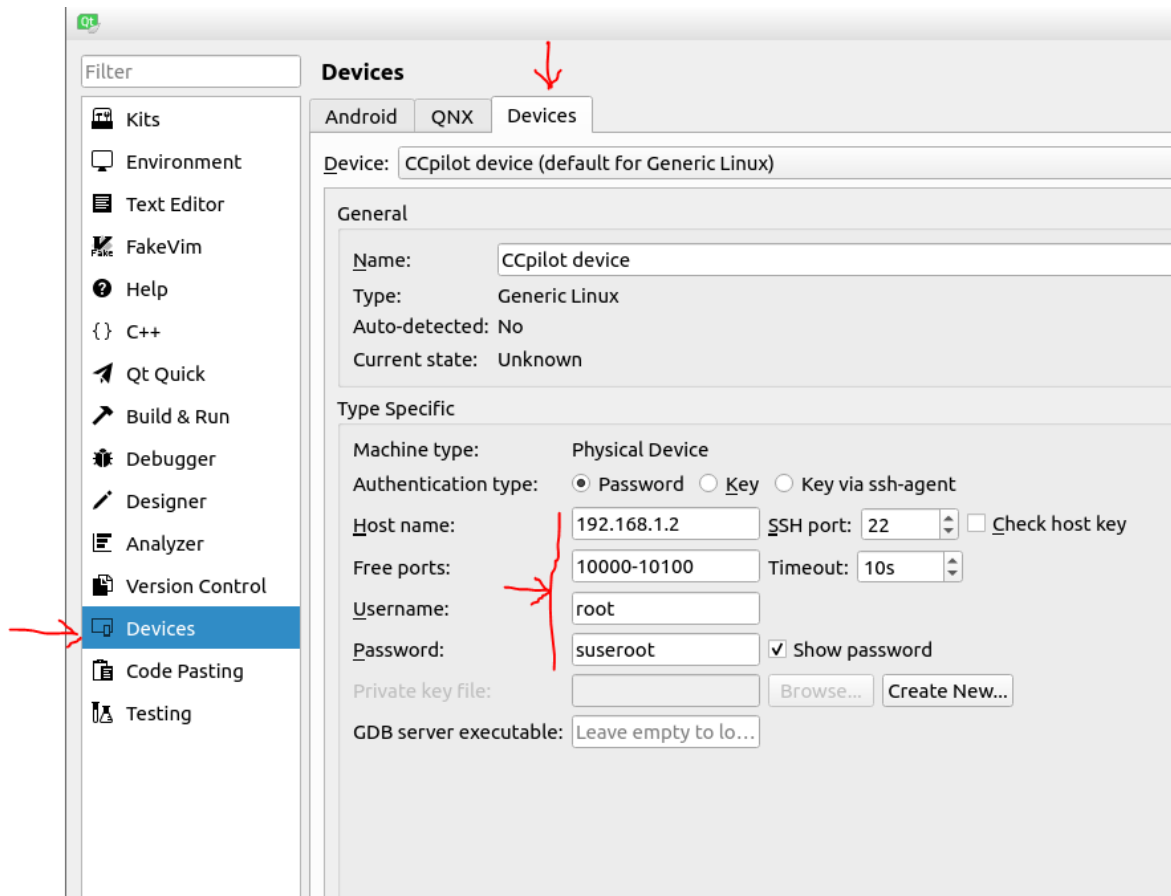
Qt

Filter

Kits
Environment
Text Editor
FakeVim
Help
C++
Qt Quick
Build & Run
Debugger
Designer
Analyzer
Version Control
Devices
Code Pasting
Testing

Devices

Android | QNX | Devices

Device: CCpilot device (default for Generic Linux)

General

Name: CCpilot device
Type: Generic Linux
Auto-detected: No
Current state: Unknown

Type Specific

Machine type: Physical Device
Authentication type: Password Key Key via ssh-agent
Host name: 192.168.1.2 SSH port: 22 Check host key
Free ports: 10000-10100 Timeout: 10s
Username: root
Password: suseroot Show password
Private key file: Browse... Create New...
GDB server executable: Leave empty to lo...